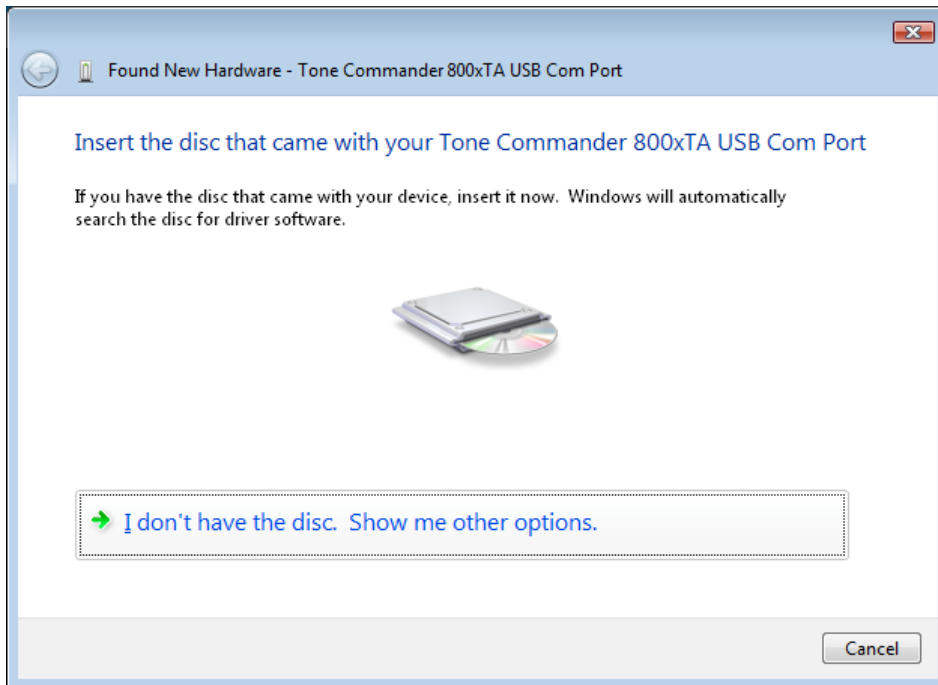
Found New Hardware - Tone Commander 800xTA USB Com Port

Insert the disc that came with your Tone Commander 800xTA USB Com Port

If you have the disc that came with your device, insert it now. Windows will automatically search the disc for driver software.

I don't have the disc. Show me other options.

Cancel